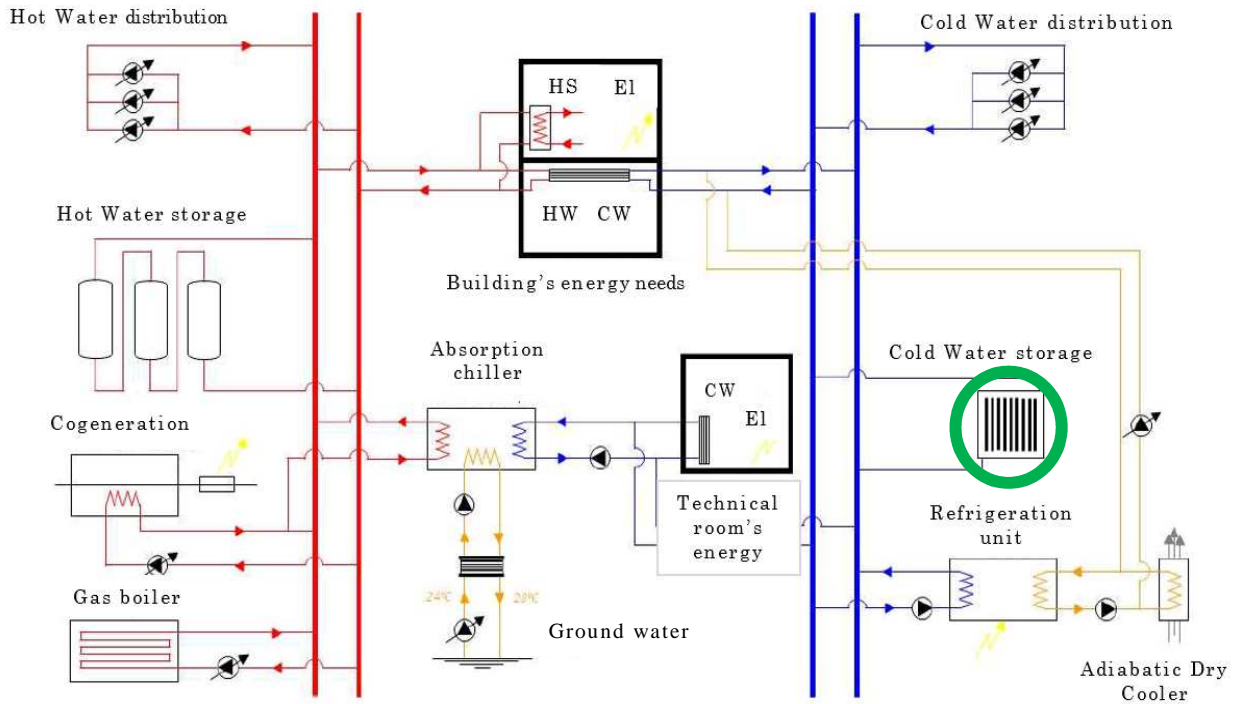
Hot Water distribution

Cold Water distribution

HS

El

HW

CW

Building's energy needs

Hot Water storage

Absorption chiller

CW

El

Cold Water storage

Cogeneration

Technical room's energy

Refrigeration unit

Gas boiler

24°C

28°C

Ground water

Adiabatic Dry Cooler